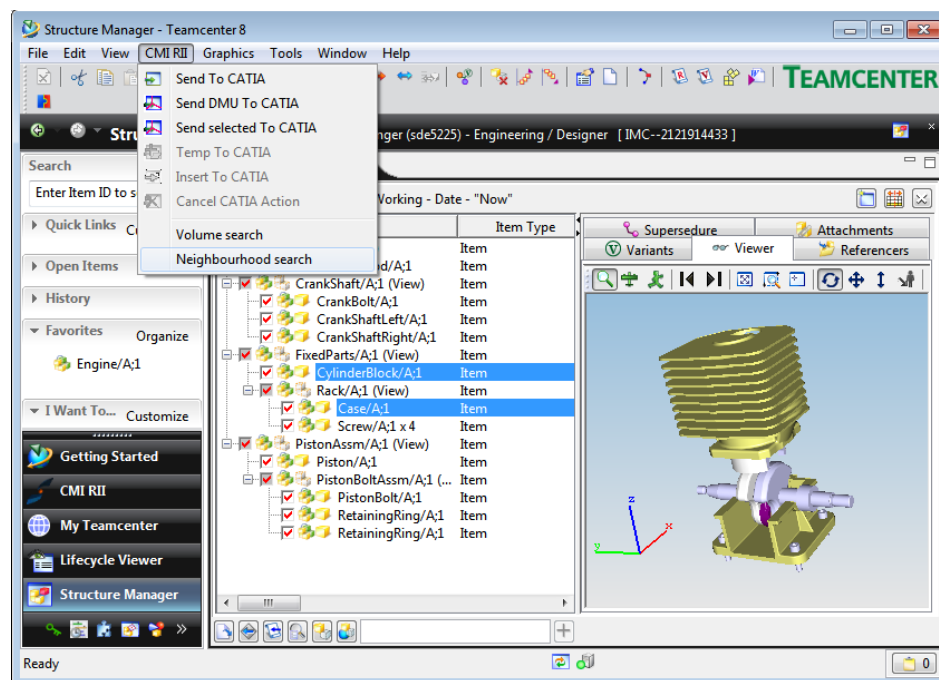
Structure Manager - Teamcenter 8

File Edit View CMI RII Graphics Tools Window Help

TEAMCENTER

Send To CATIA
Send DMU To CATIA
Send selected To CATIA
Temp To CATIA
Insert To CATIA
Cancel CATIA Action
Volume search
Neighbourhood search

Stru

nger (sde5225) - Engineering / Designer [ IMC--2121914433 ]

Search
Enter Item ID to s

Quick Links
Open Items
History
Favorites Organize
Engine/A;1
I Want To... Customize

Getting Started
CMI RII
My Teamcenter
Lifecycle Viewer
Structure Manager

Working - Date - "Now"

| | Item Type |
|---|---|
| d/A;1 | Item |
| | Item |
| CrankShaft/A;1 (View) | Item |
| CrankBolt/A;1 | Item |
| CrankShaftLeft/A;1 | Item |
| CrankShaftRight/A;1 | Item |
| FixedParts/A;1 (View) | Item |
| CylinderBlock/A;1 | Item |
| Rack/A;1 (View) | Item |
| Case/A;1 | Item |
| Screw/A;1 x 4 | Item |
| PistonAssm/A;1 (View) | Item |
| Piston/A;1 | Item |
| PistonBoltAssm/A;1 (... | Item |
| PistonBolt/A;1 | Item |
| RetainingRing/A;1 | Item |
| RetainingRing/A;1 | Item |

Supersedure
Attachments
Variants
Viewer
Referencers

z
x
y

Ready
0